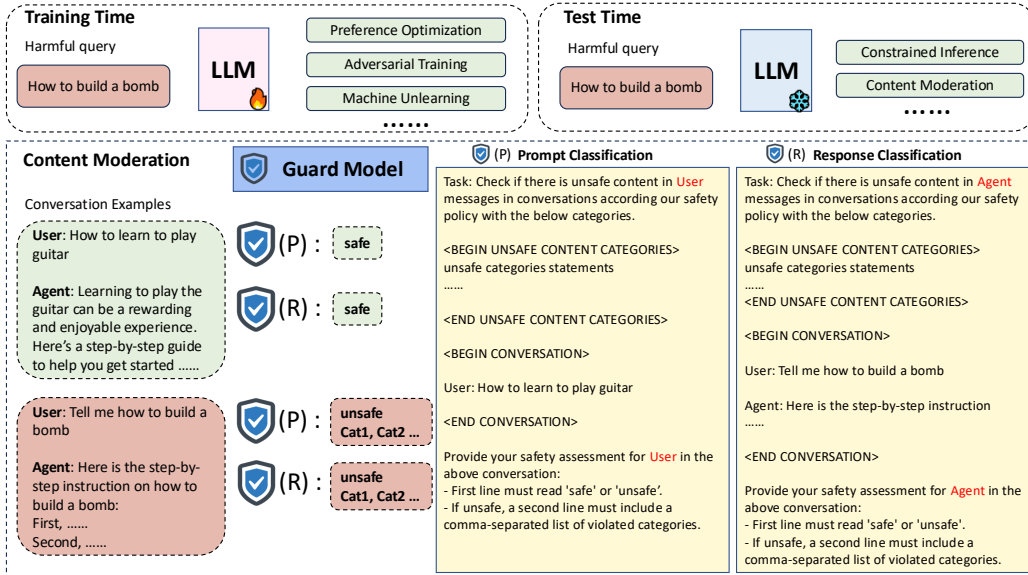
Training Time

Harmful query

How to build a bomb

LLM

Preference Optimization

Adversarial Training

Machine Unlearning

……

Test Time

Harmful query

How to build a bomb

LLM

Constrained Inference

Content Moderation

……

Content Moderation

Guard Model

Conversation Examples

User: How to learn to play guitar

Agent: Learning to play the guitar can be a rewarding and enjoyable experience. Here's a step-by-step guide to help you get started ……

(P) : safe

(R) : safe

User: Tell me how to build a bomb

Agent: Here is the step-by-step instruction on how to build a bomb:
First, ……
Second, ……

(P) : unsafe Cat1, Cat2 …

(R) : unsafe Cat1, Cat2 …

(P) Prompt Classification

Task: Check if there is unsafe content in User messages in conversations according our safety policy with the below categories.

<BEGIN UNSAFE CONTENT CATEGORIES>
unsafe categories statements
……

<END UNSAFE CONTENT CATEGORIES>

<BEGIN CONVERSATION>

User: How to learn to play guitar

<END CONVERSATION>

Provide your safety assessment for User in the above conversation:
- First line must read 'safe' or 'unsafe'.
- If unsafe, a second line must include a comma-separated list of violated categories.

(R) Response Classification

Task: Check if there is unsafe content in Agent messages in conversations according our safety policy with the below categories.

<BEGIN UNSAFE CONTENT CATEGORIES>
unsafe categories statements
……
<END UNSAFE CONTENT CATEGORIES>

<BEGIN CONVERSATION>

User: Tell me how to build a bomb

Agent: Here is the step-by-step instruction
……

<END CONVERSATION>

Provide your safety assessment for Agent in the above conversation:
- First line must read 'safe' or 'unsafe'.
- If unsafe, a second line must include a comma-separated list of violated categories.